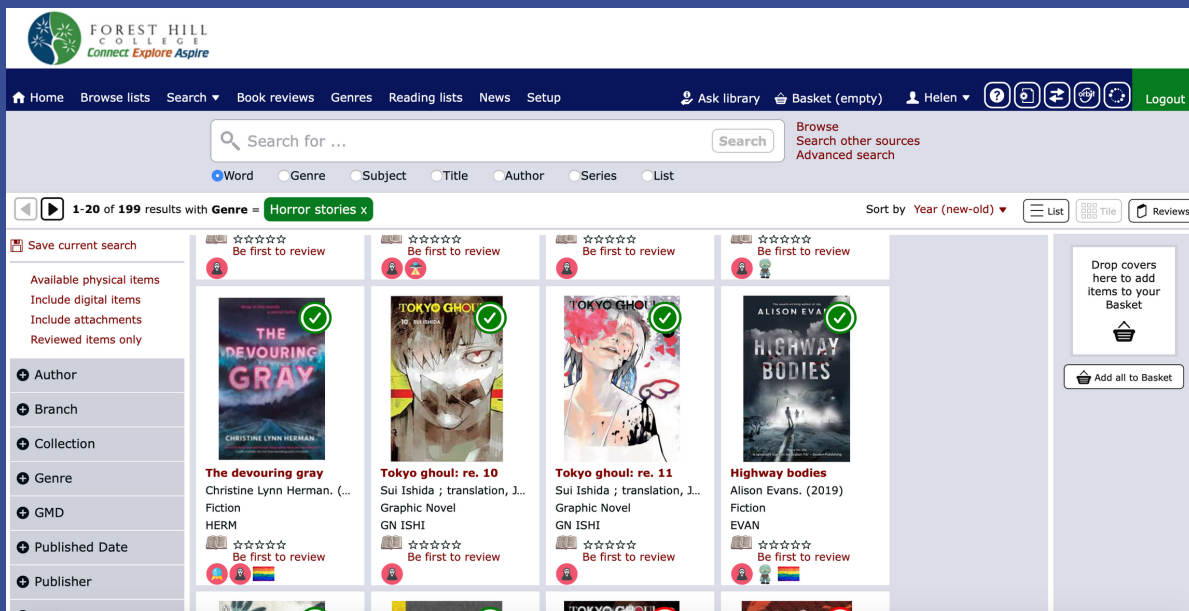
FOREST HILL COLLEGE
Connect Explore Aspire

Home Browse lists Search ▾ Book reviews Genres Reading lists News Setup Ask library Basket (empty) Helen ▾ Logout

Search for ... Search
Browse
Search other sources
Advanced search

Word Genre Subject Title Author Series List

1-20 of 199 results with Genre = Horror stories x
Sort by Year (new-old) ▾ List Tile Reviews

Save current search

Available physical items
Include digital items
Include attachments
Reviewed items only

Author
Branch
Collection
Genre
GMD
Published Date
Publisher

Be first to review
Be first to review
Be first to review
Be first to review

THE DEVOURING GRAY
CHRISTINE LYNN HERMAN
The devouring gray
Christine Lynn Herman. (...
Fiction
HERM
Be first to review

TOKYO GHOUL
SUI ISHIDA
Tokyo ghoul: re. 10
Sui Ishida ; translation, J...
Graphic Novel
GN ISHI
Be first to review

TOKYO GHOUL
Tokyo ghoul: re. 11
Sui Ishida ; translation, J...
Graphic Novel
GN ISHI
Be first to review

ALISON EVANS
HIGHWAY BODIES
Highway bodies
Alison Evans. (2019)
Fiction
EVAN
Be first to review

Drop covers here to add items to your Basket

Add all to Basket